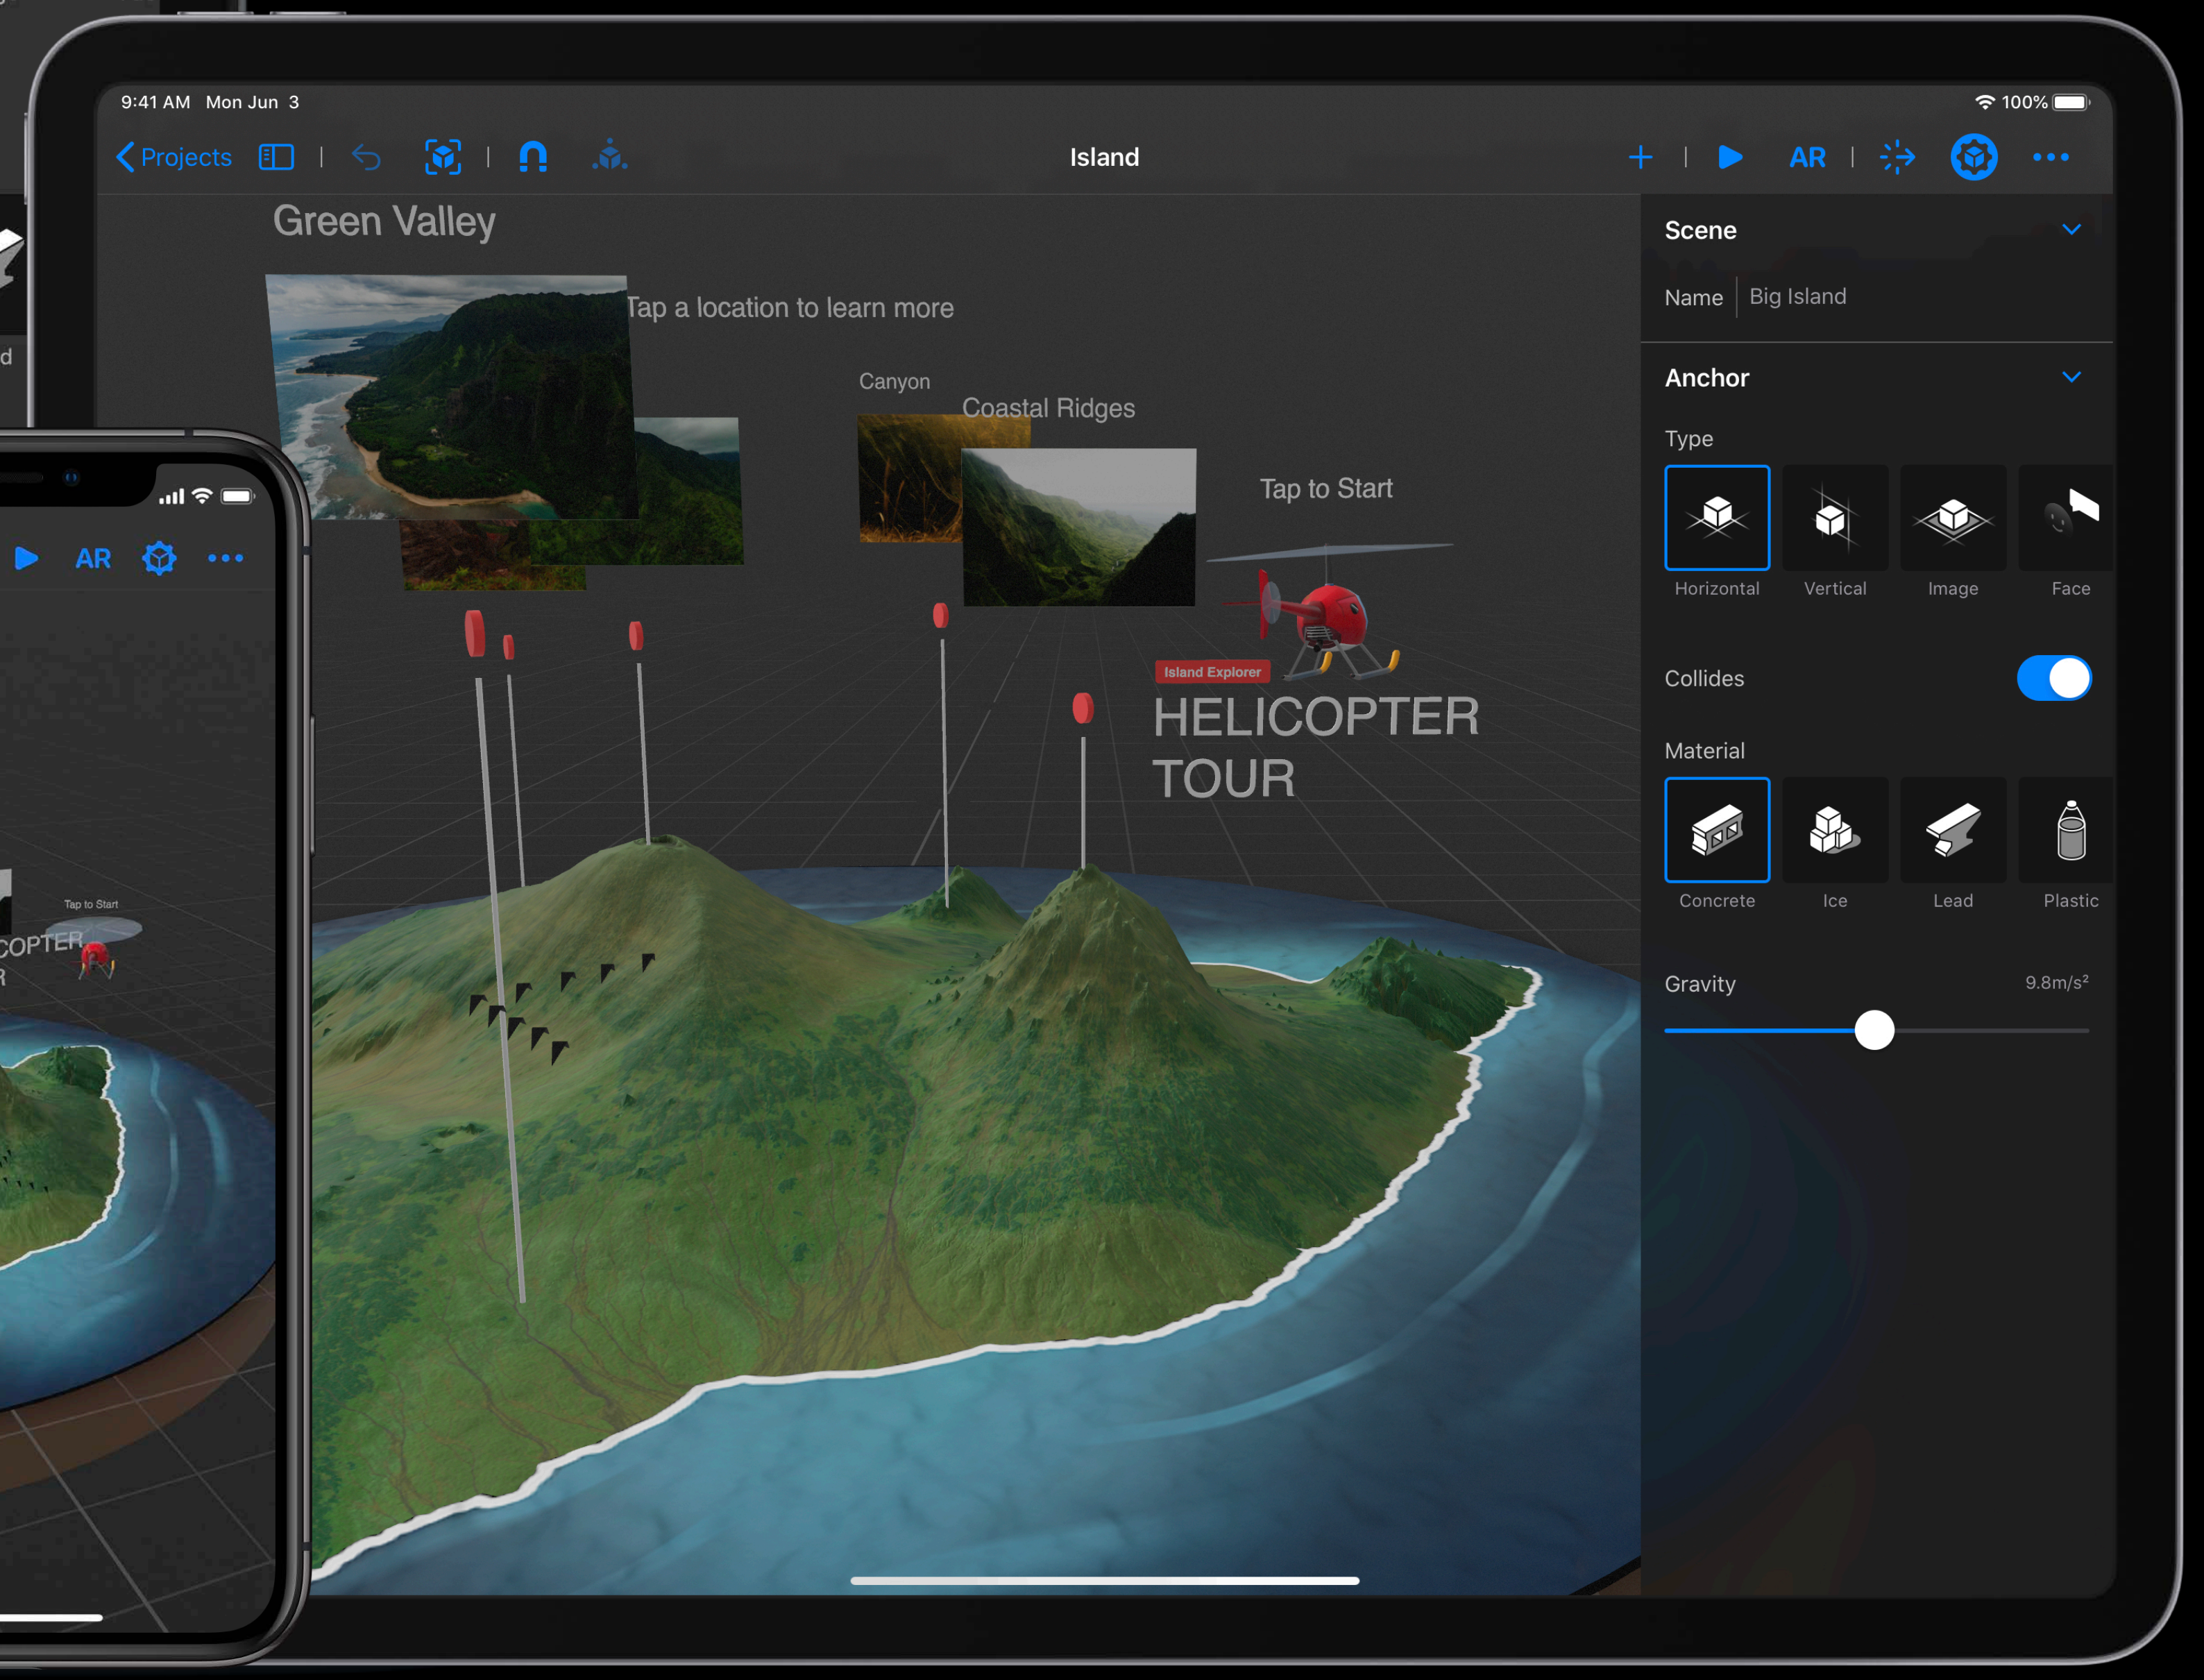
9:41 AM Mon Jun 3

100%

Projects

Island

AR

Green Valley

Tap a location to learn more

Canyon

Coastal Ridges

Tap to Start

Island Explorer

HELICOPTER TOUR

Scene

Name Big Island

Anchor

Type

Horizontal

Vertical

Image

Face

Collides

Material

Concrete

Ice

Lead

Plastic

Gravity 9.8m/s²

d

AR

Tap to Start

COPTER

R